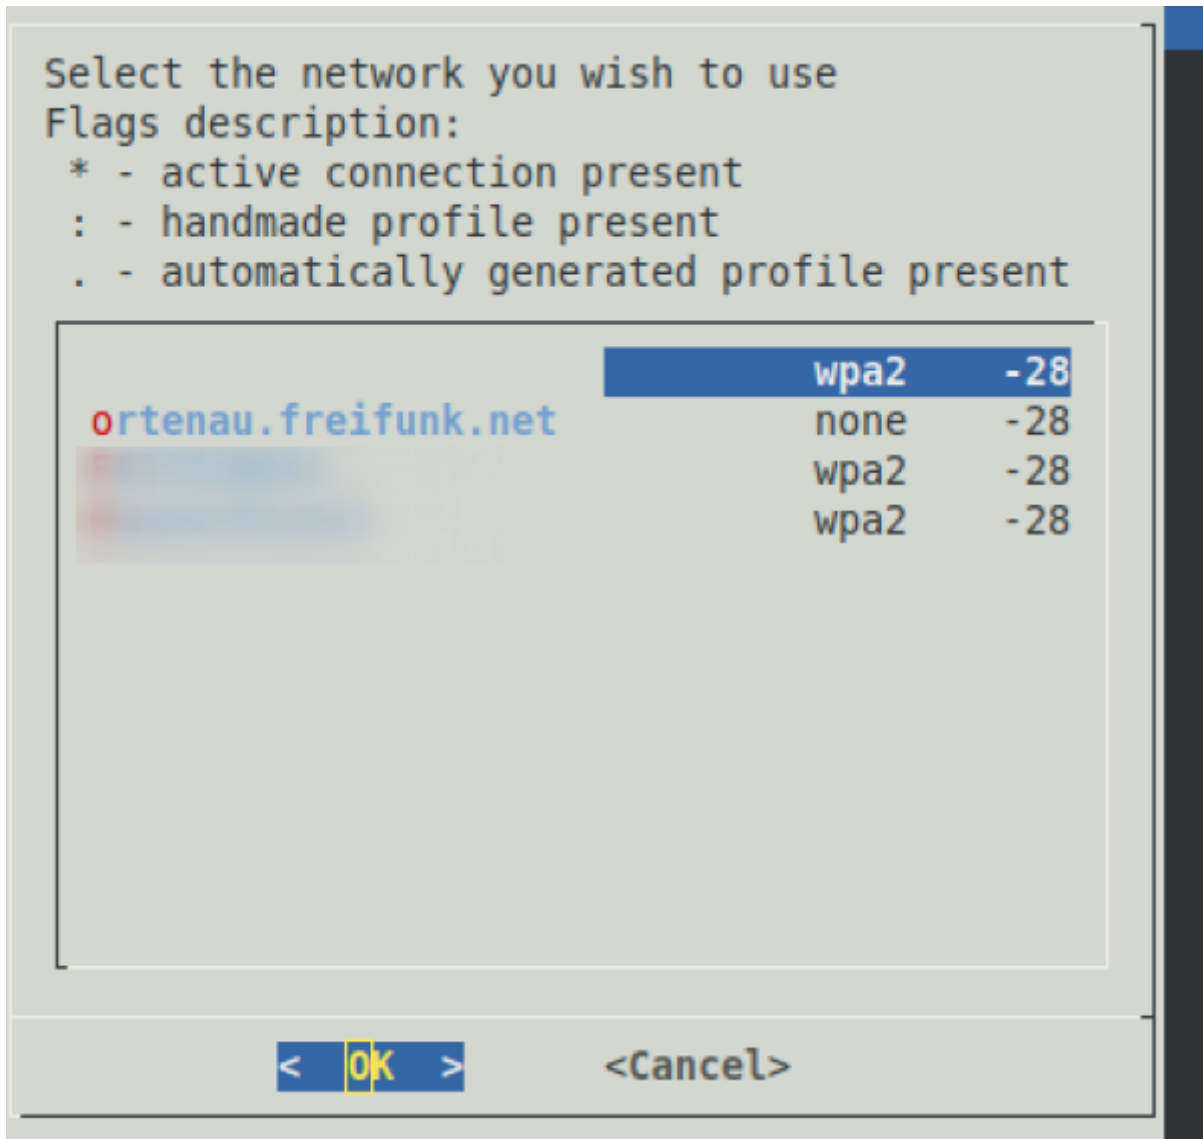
Select the network you wish to use
Flags description:
* - active connection present
: - handmade profile present
. - automatically generated profile present

| | wpa2 | -28 |
|---|---|---|
| ortenau.freifunk.net | none | -28 |
| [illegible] | wpa2 | -28 |
| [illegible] | wpa2 | -28 |

< OK > <Cancel>